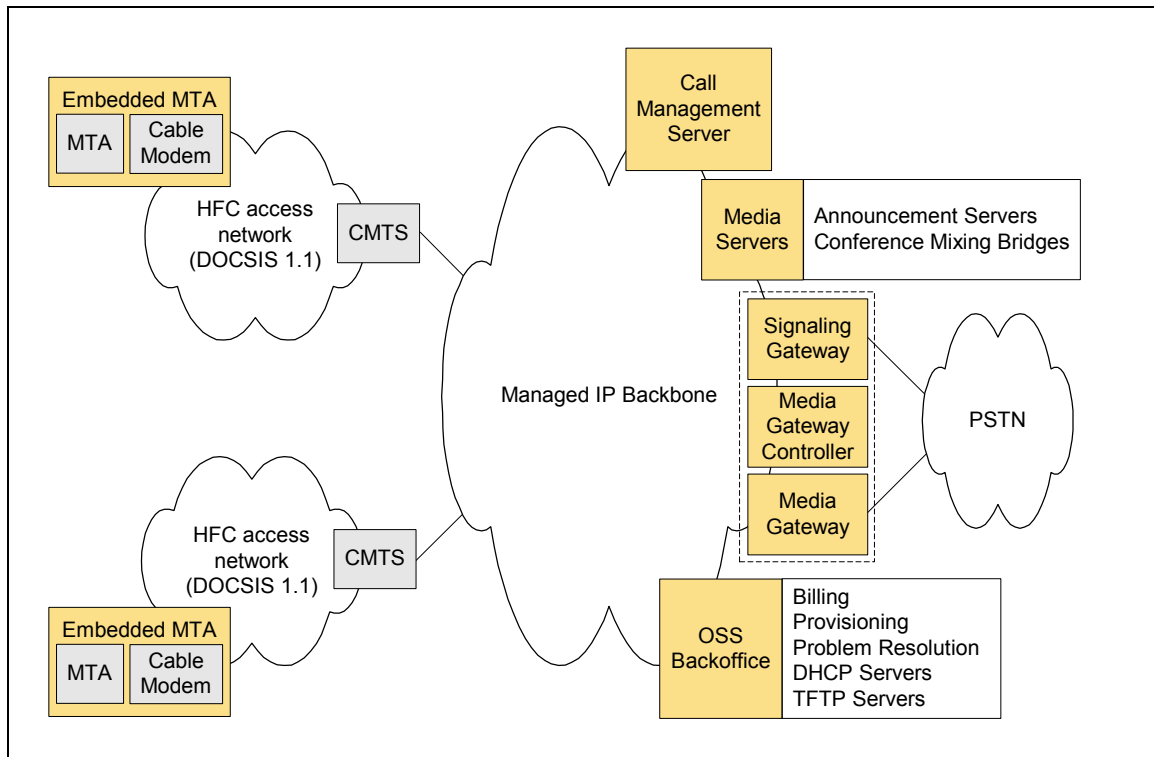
Embedded MTA
MTA
Cable Modem

HFC access network (DOCSIS 1.1)

CMTS

Call Management Server

Media Servers

Announcement Servers
Conference Mixing Bridges

Signaling Gateway

Media Gateway Controller

Media Gateway

Managed IP Backbone

PSTN

HFC access network (DOCSIS 1.1)

CMTS

Embedded MTA
MTA
Cable Modem

OSS Backoffice

Billing
Provisioning
Problem Resolution
DHCP Servers
TFTP Servers